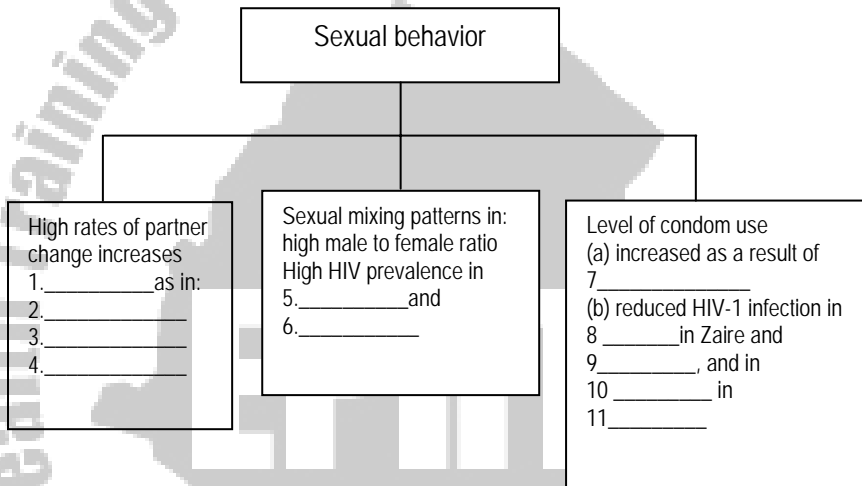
Sexual behavior

High rates of partner change increases
1.__________as in:
2.____________
3.____________
4.____________

Sexual mixing patterns in: high male to female ratio
High HIV prevalence in
5.__________and
6.___________

Level of condom use
(a) increased as a result of
7______________
(b) reduced HIV-1 infection in
8 _______in Zaire and
9_________, and in
10 _________ in
11_________